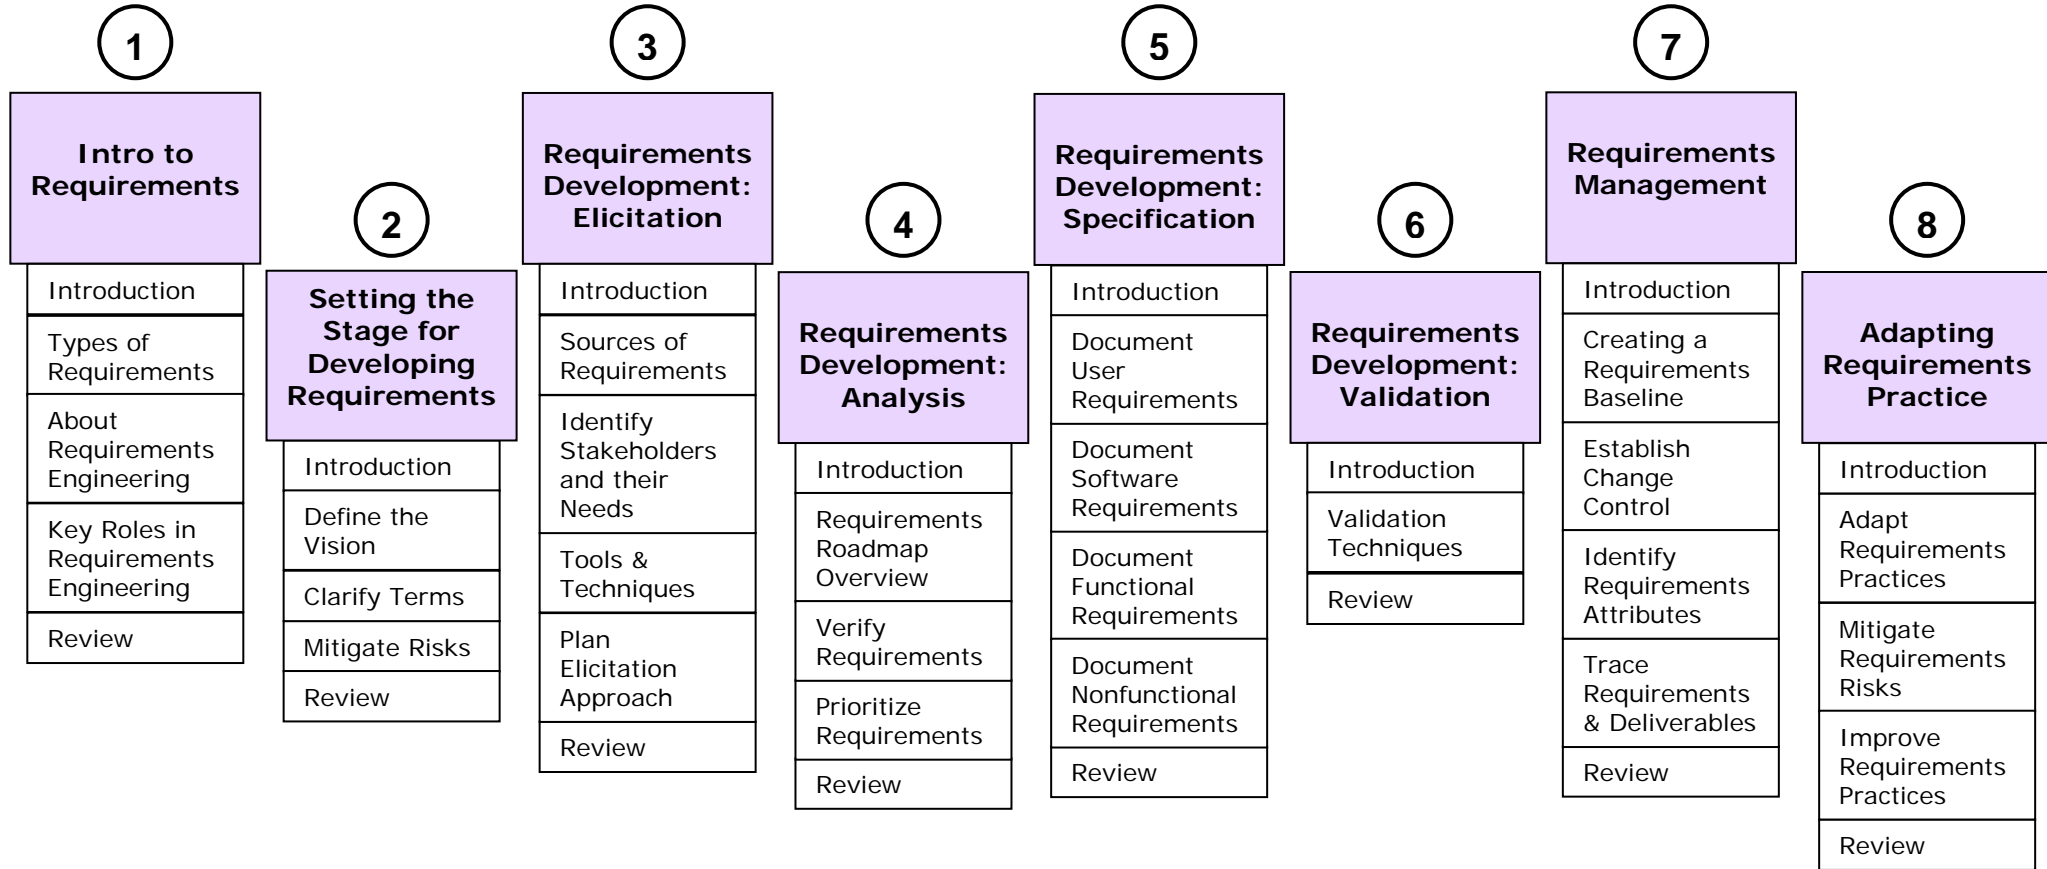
1

Intro to Requirements

Introduction

Types of Requirements

About Requirements Engineering

Key Roles in Requirements Engineering

Review

2

Setting the Stage for Developing Requirements

Introduction

Define the Vision

Clarify Terms

Mitigate Risks

Review

3

Requirements Development: Elicitation

Introduction

Sources of Requirements

Identify Stakeholders and their Needs

Tools & Techniques

Plan Elicitation Approach

Review

4

Requirements Development: Analysis

Introduction

Requirements Roadmap Overview

Verify Requirements

Prioritize Requirements

Review

5

Requirements Development: Specification

Introduction

Document User Requirements

Document Software Requirements

Document Functional Requirements

Document Nonfunctional Requirements

Review

6

Requirements Development: Validation

Introduction

Validation Techniques

Review

7

Requirements Management

Introduction

Creating a Requirements Baseline

Establish Change Control

Identify Requirements Attributes

Trace Requirements & Deliverables

Review

8

Adapting Requirements Practice

Introduction

Adapt Requirements Practices

Mitigate Requirements Risks

Improve Requirements Practices

Review